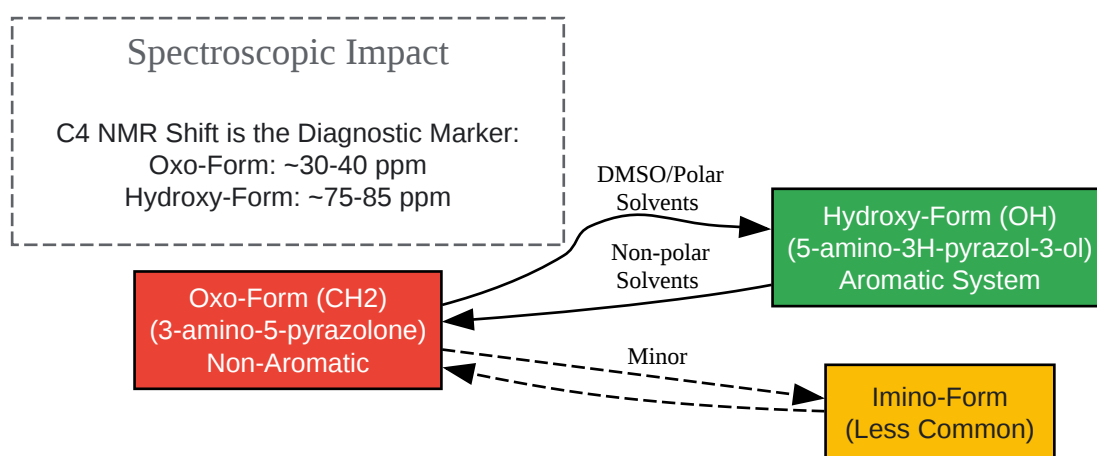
Spectroscopic Impact

C4 NMR Shift is the Diagnostic Marker:
Oxo-Form: ~30-40 ppm
Hydroxy-Form: ~75-85 ppm

DMSO/Polar Solvents

Hydroxy-Form (OH)
(5-amino-3H-pyrazol-3-ol)
Aromatic System

Non-polar Solvents

Oxo-Form (CH2)
(3-amino-5-pyrazolone)
Non-Aromatic

Minor

Imino-Form
(Less Common)